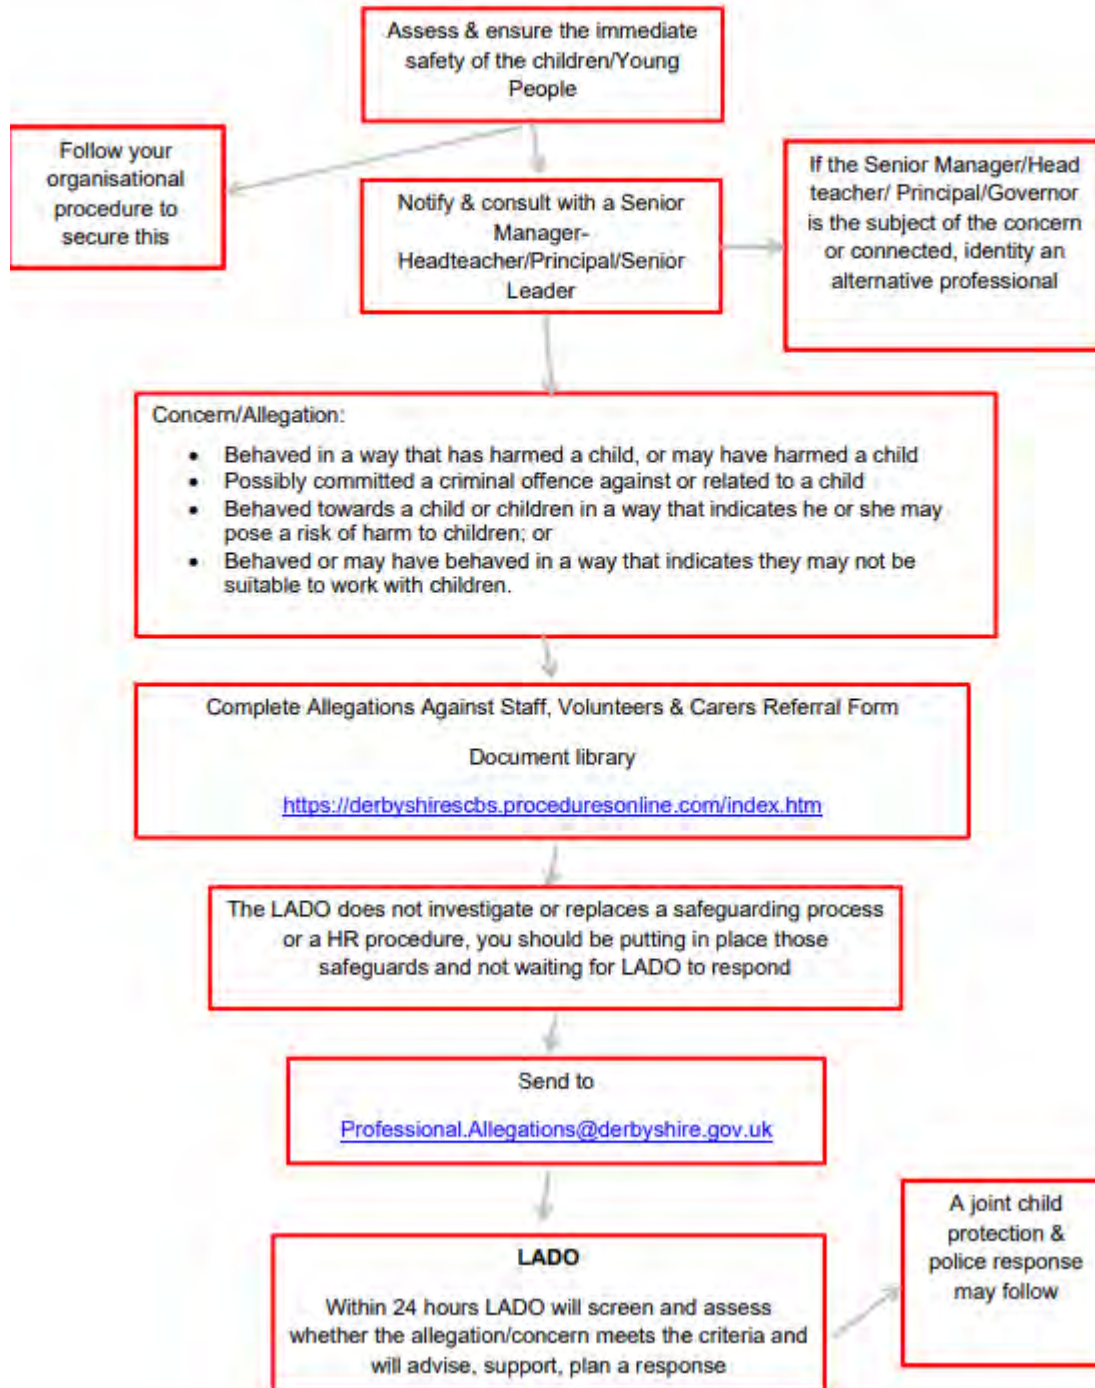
Assess & ensure the immediate safety of the children/Young People

Follow your organisational procedure to secure this

Notify & consult with a Senior Manager-Headteacher/Principal/Senior Leader

If the Senior Manager/Head teacher/ Principal/Governor is the subject of the concern or connected, identity an alternative professional

Concern/Allegation:

- Behaved in a way that has harmed a child, or may have harmed a child
- Possibly committed a criminal offence against or related to a child
- Behaved towards a child or children in a way that indicates he or she may pose a risk of harm to children; or
- Behaved or may have behaved in a way that indicates they may not be suitable to work with children.

Complete Allegations Against Staff, Volunteers & Carers Referral Form

Document library

https://derbyshirescbs.proceduresonline.com/index.htm

The LADO does not investigate or replaces a safeguarding process or a HR procedure, you should be putting in place those safeguards and not waiting for LADO to respond

Send to

Professional.Allegations@derbyshire.gov.uk

LADO

Within 24 hours LADO will screen and assess whether the allegation/concern meets the criteria and will advise, support, plan a response

A joint child protection & police response may follow